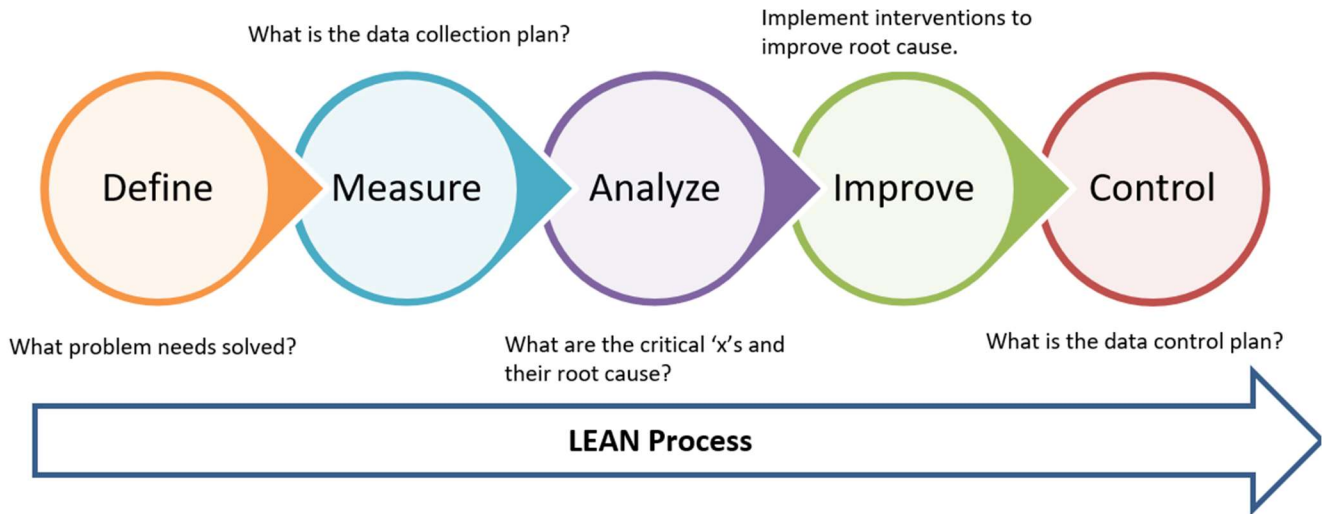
What is the data collection plan?

Implement interventions to improve root cause.

Define

Measure

Analyze

Improve

Control

What problem needs solved?

What are the critical ‘x’s and their root cause?

What is the data control plan?

LEAN Process